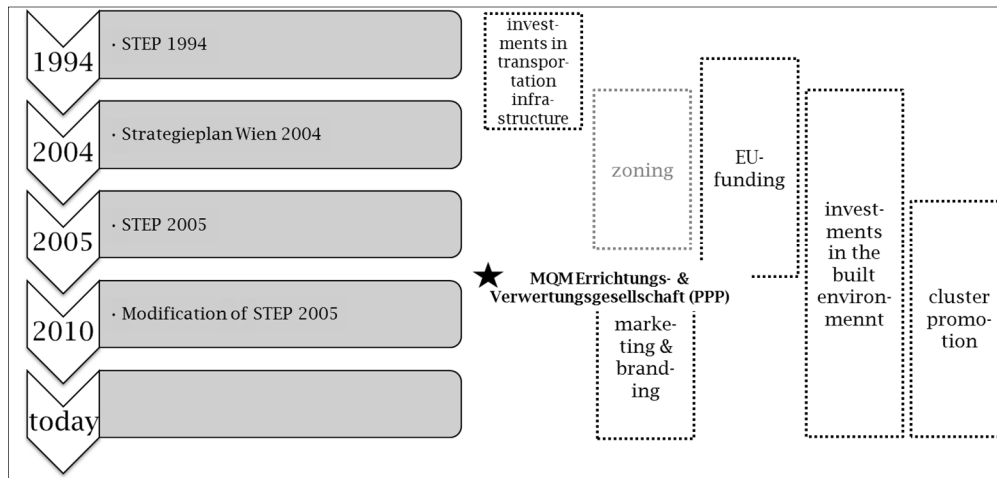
1994

· STEP 1994

2004

· Strategieplan Wien 2004

2005

· STEP 2005

2010

· Modification of STEP 2005

today

investments in transportation infrastructure

zoning

EU-funding

investments in the built environmennt

cluster promotion

★ MQM Errichtungs- & Verwertungsgesellschaft (PPP)

marketing & branding